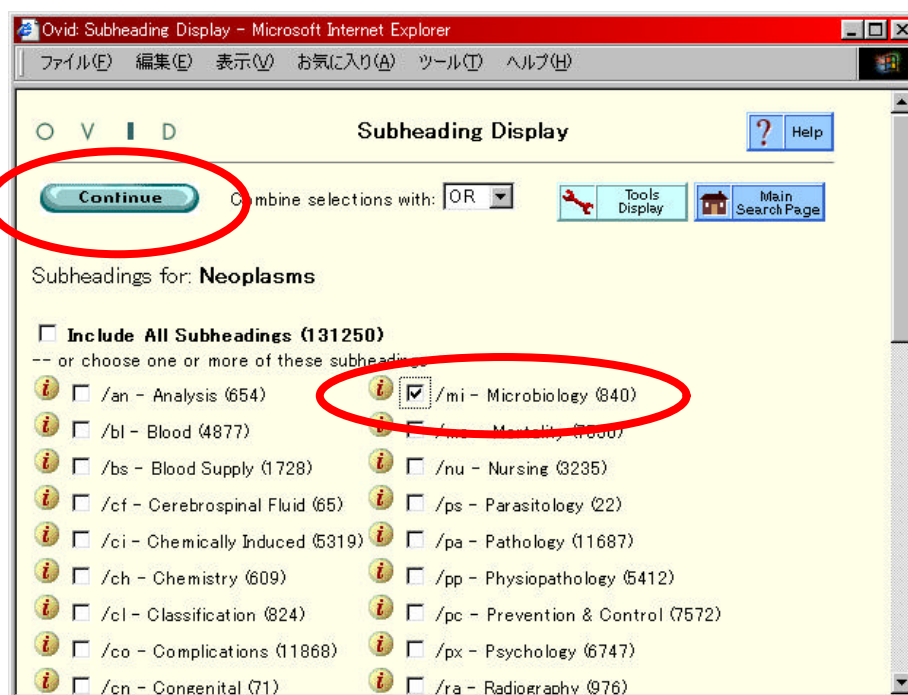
Ovid: Subheading Display - Microsoft Internet Explorer

ファイル(F) 編集(E) 表示(V) お気に入り(A) ツール(T) ヘルプ(H)

OVID

Subheading Display

Help

Continue

Combine selections with: OR

Tools Display

Main Search Page

Subheadings for: Neoplasms

Include All Subheadings (131250)

-- or choose one or more of these subheadings

/an - Analysis (654)

/mi - Microbiology (840)

/bl - Blood (4877)

/mo - Mortality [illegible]

/bs - Blood Supply (1728)

/nu - Nursing (3235)

/cf - Cerebrospinal Fluid (65)

/ps - Parasitology (22)

/ci - Chemically Induced (5319)

/pa - Pathology (11687)

/ch - Chemistry (609)

/pp - Physiopathology (5412)

/cl - Classification (824)

/pc - Prevention & Control (7572)

/co - Complications (11868)

/px - Psychology (6747)

/cn - Congenital (71)

/ra - Radiography (976)